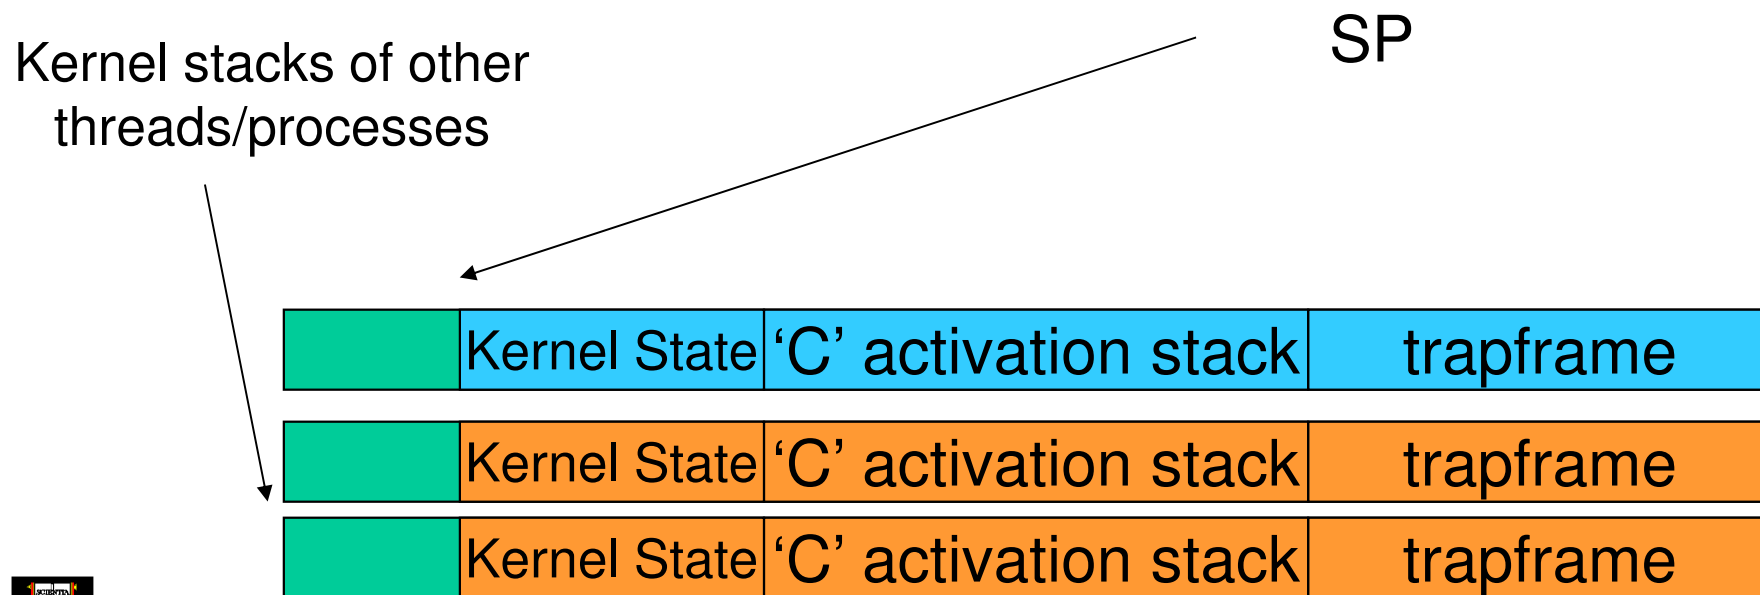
SP

Kernel stacks of other threads/processes

| | Kernel State | ‘C’ activation stack | trapframe |
|---|---|---|---|
| | Kernel State | ‘C’ activation stack | trapframe |
| | Kernel State | ‘C’ activation stack | trapframe |